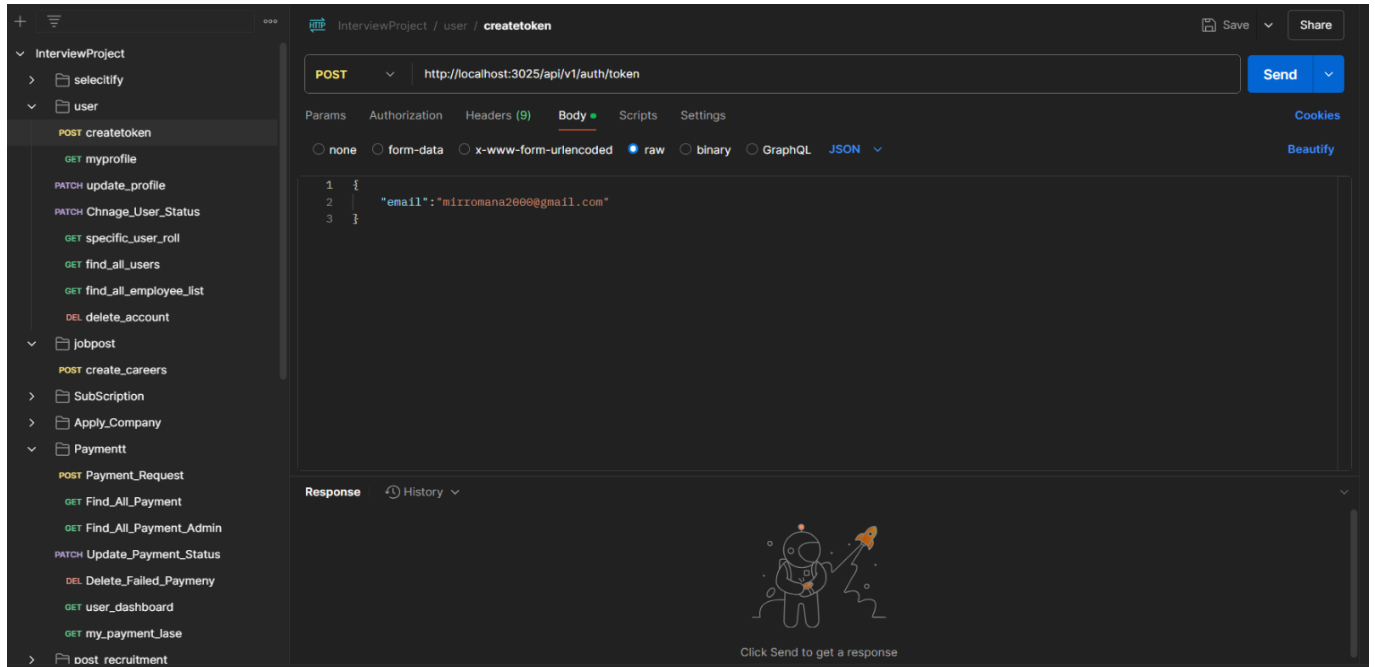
InterviewProject
selecitify
user
POST createtoken
GET myprofile
PATCH update_profile
PATCH Chnage_User_Status
GET specific_user_roll
GET find_all_users
GET find_all_employee_list
DEL delete_account
jobpost
POST create_careers
SubScription
Apply_Company
Paymentt
POST Payment_Request
GET Find_All_Payment
GET Find_All_Payment_Admin
PATCH Update_Payment_Status
DEL Delete_Failed_Paymeny
GET user_dashboard
GET my_payment_lase
post_recruitment

HTTP InterviewProject / user / createtoken
Save
Share
POST
http://localhost:3025/api/v1/auth/token
Send
Params Authorization Headers (9) Body Scripts Settings
Cookies
none form-data x-www-form-urlencoded raw binary GraphQL JSON
Beautify
1 {
2 "email":"mirromana2000@gmail.com"
3 }

Response History
Click Send to get a response